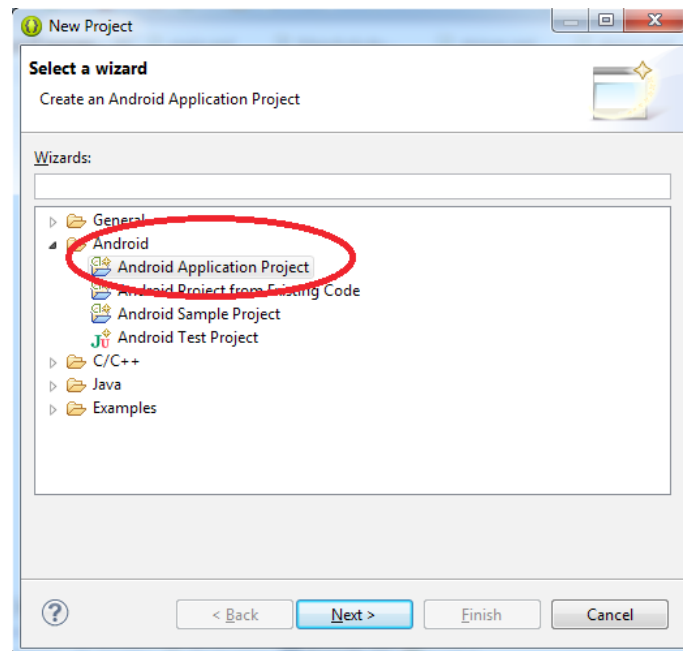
New Project

Select a wizard

Create an Android Application Project

Wizards:

General
Android
Android Application Project
Android Project from Existing Code
Android Sample Project
Android Test Project
C/C++
Java
Examples

?

< Back

Next >

Finish

Cancel